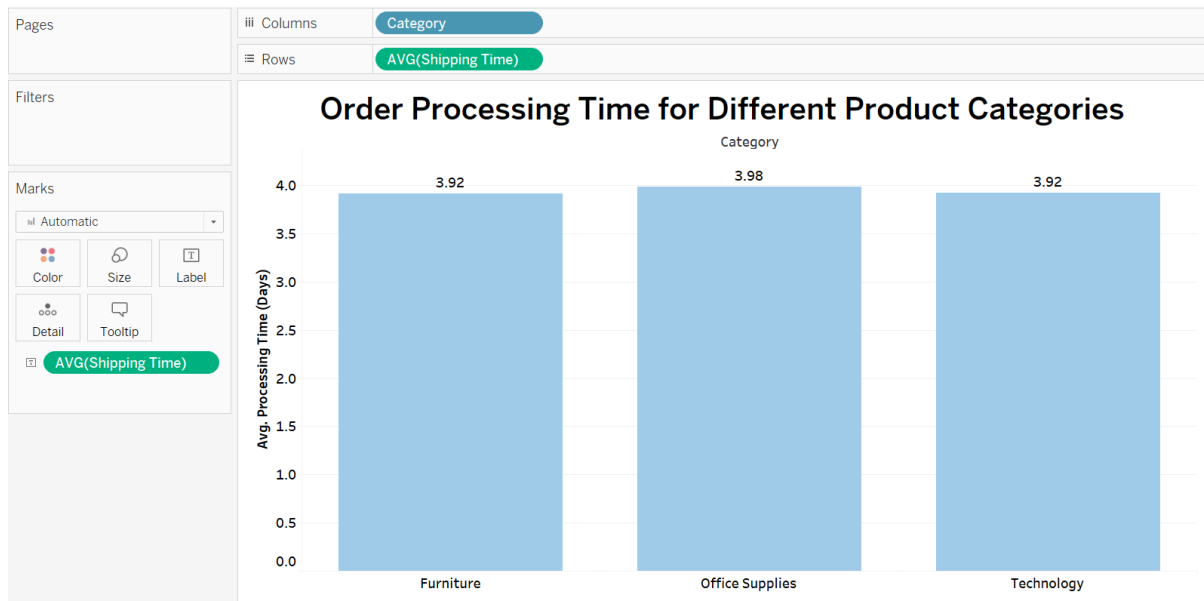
Pages

Columns Category

Rows AVG(Shipping Time)

Filters

Marks

Automatic

Color Size Label

Detail Tooltip

AVG(Shipping Time)

Order Processing Time for Different Product Categories

Category

Avg. Processing Time (Days)

4.0
3.5
3.0
2.5
2.0
1.5
1.0
0.5
0.0

3.92
3.98
3.92

Furniture Office Supplies Technology